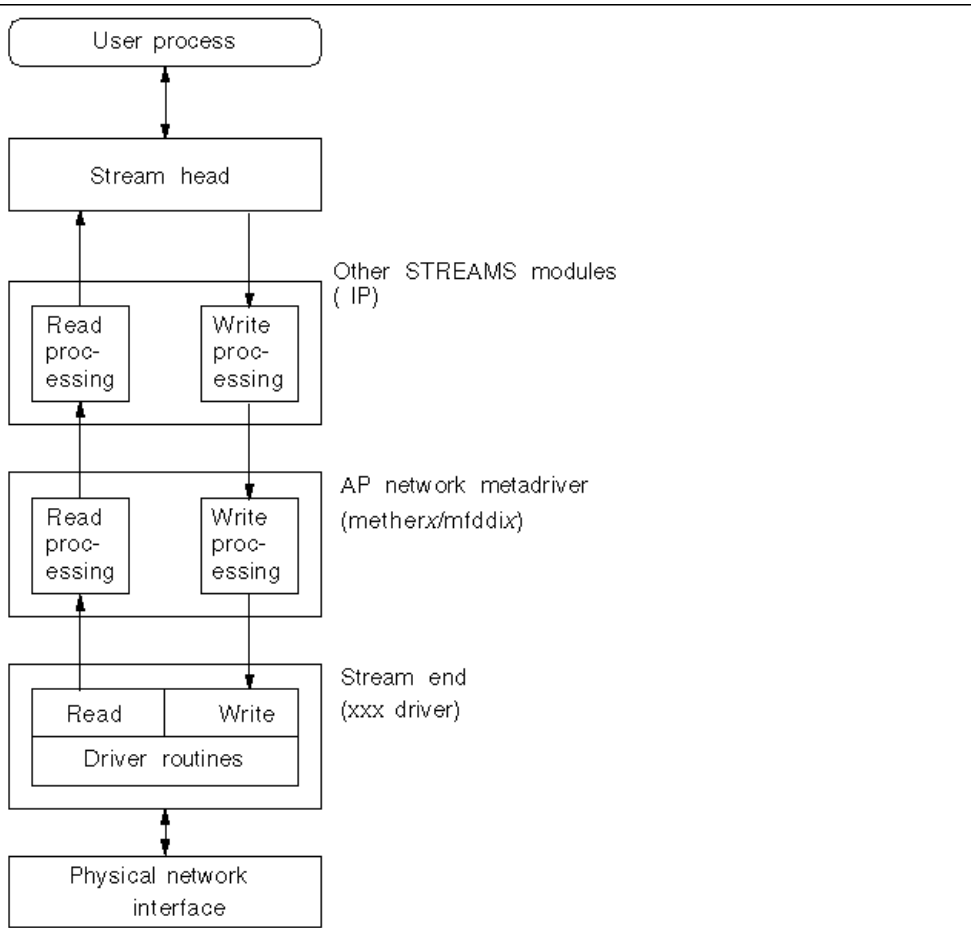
User process

Stream head

Other STREAMS modules ( IP)

Read processing

Write processing

AP network metadriver (metherx/mfddix)

Read processing

Write processing

Stream end (xxx driver)

Read

Write

Driver routines

Physical network interface